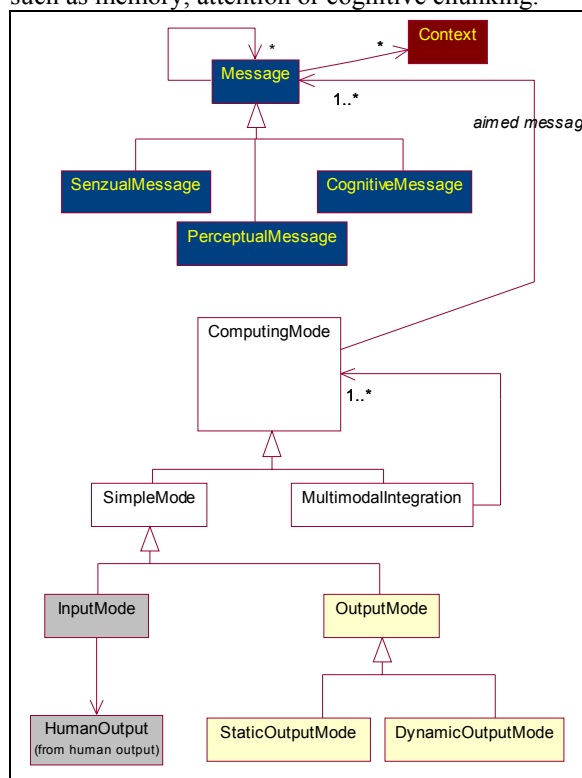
such as memory, attention or cognitive chunking.

*

*

Context

Message

1..*

aimed messag

SenzualMessage

CognitiveMessage

PerceptualMessage

ComputingMode

1..*

SimpleMode

MultimodalIntegration

InputMode

OutputMode

HumanOutput
(from human output)

StaticOutputMode

DynamicOutputMode